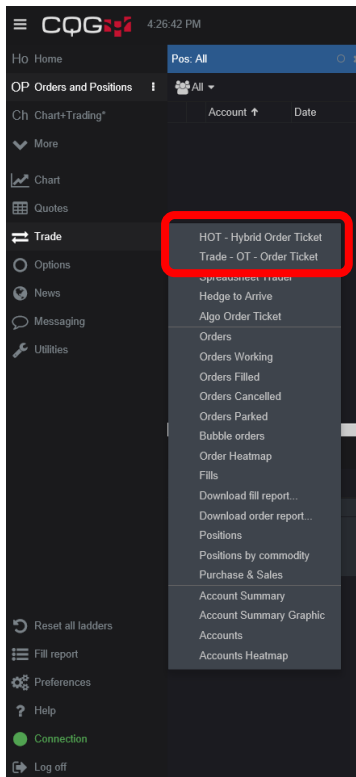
CQG 4:26:42 PM

Ho Home
OP Orders and Positions
Ch Chart+Trading*
More
Chart
Quotes
Trade
Options
News
Messaging
Utilities

Pos: All
All
Account
Date

HOT - Hybrid Order Ticket
Trade - OT - Order Ticket
Spreadsheet Trader
Hedge to Arrive
Algo Order Ticket
Orders
Orders Working
Orders Filled
Orders Cancelled
Orders Parked
Bubble orders
Order Heatmap
Fills
Download fill report...
Download order report...
Positions
Positions by commodity
Purchase & Sales
Account Summary
Account Summary Graphic
Accounts
Accounts Heatmap

Reset all ladders
Fill report
Preferences
Help
Connection
Log off